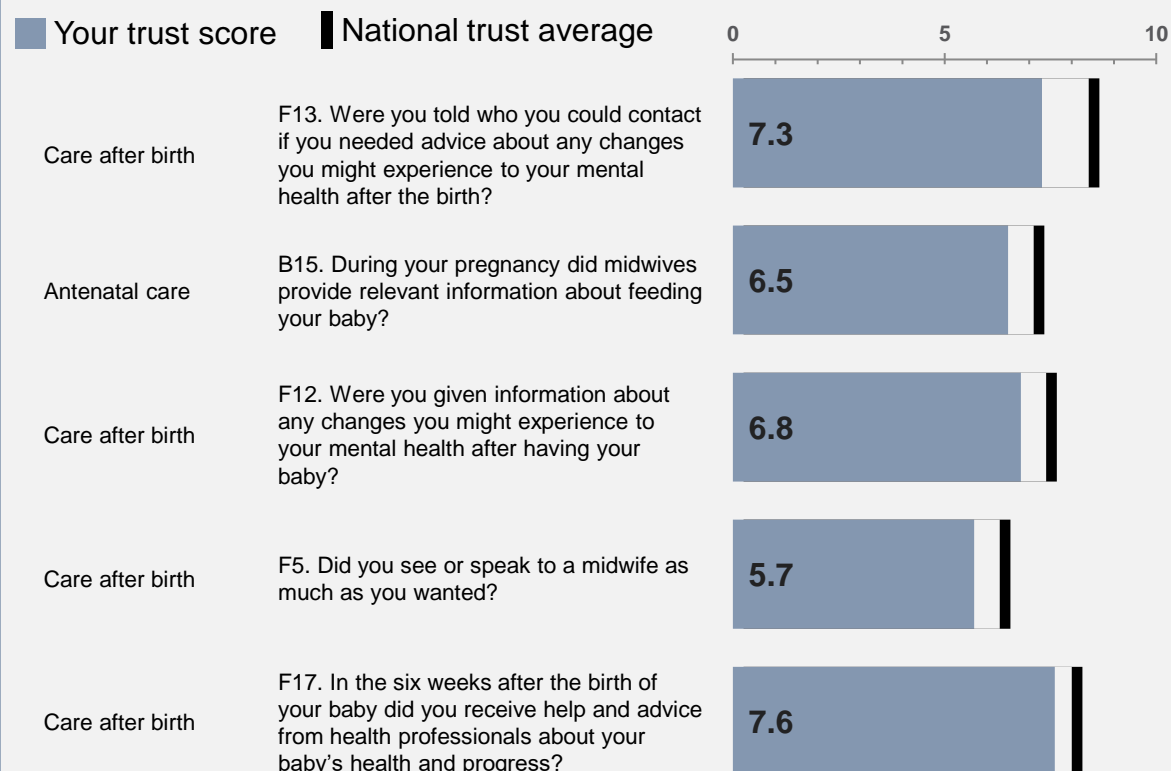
Your trust score National trust average

0 5 10

Care after birth
F13. Were you told who you could contact if you needed advice about any changes you might experience to your mental health after the birth?
7.3

Antenatal care
B15. During your pregnancy did midwives provide relevant information about feeding your baby?
6.5

Care after birth
F12. Were you given information about any changes you might experience to your mental health after having your baby?
6.8

Care after birth
F5. Did you see or speak to a midwife as much as you wanted?
5.7

Care after birth
F17. In the six weeks after the birth of your baby did you receive help and advice from health professionals about your baby's health and progress?
7.6